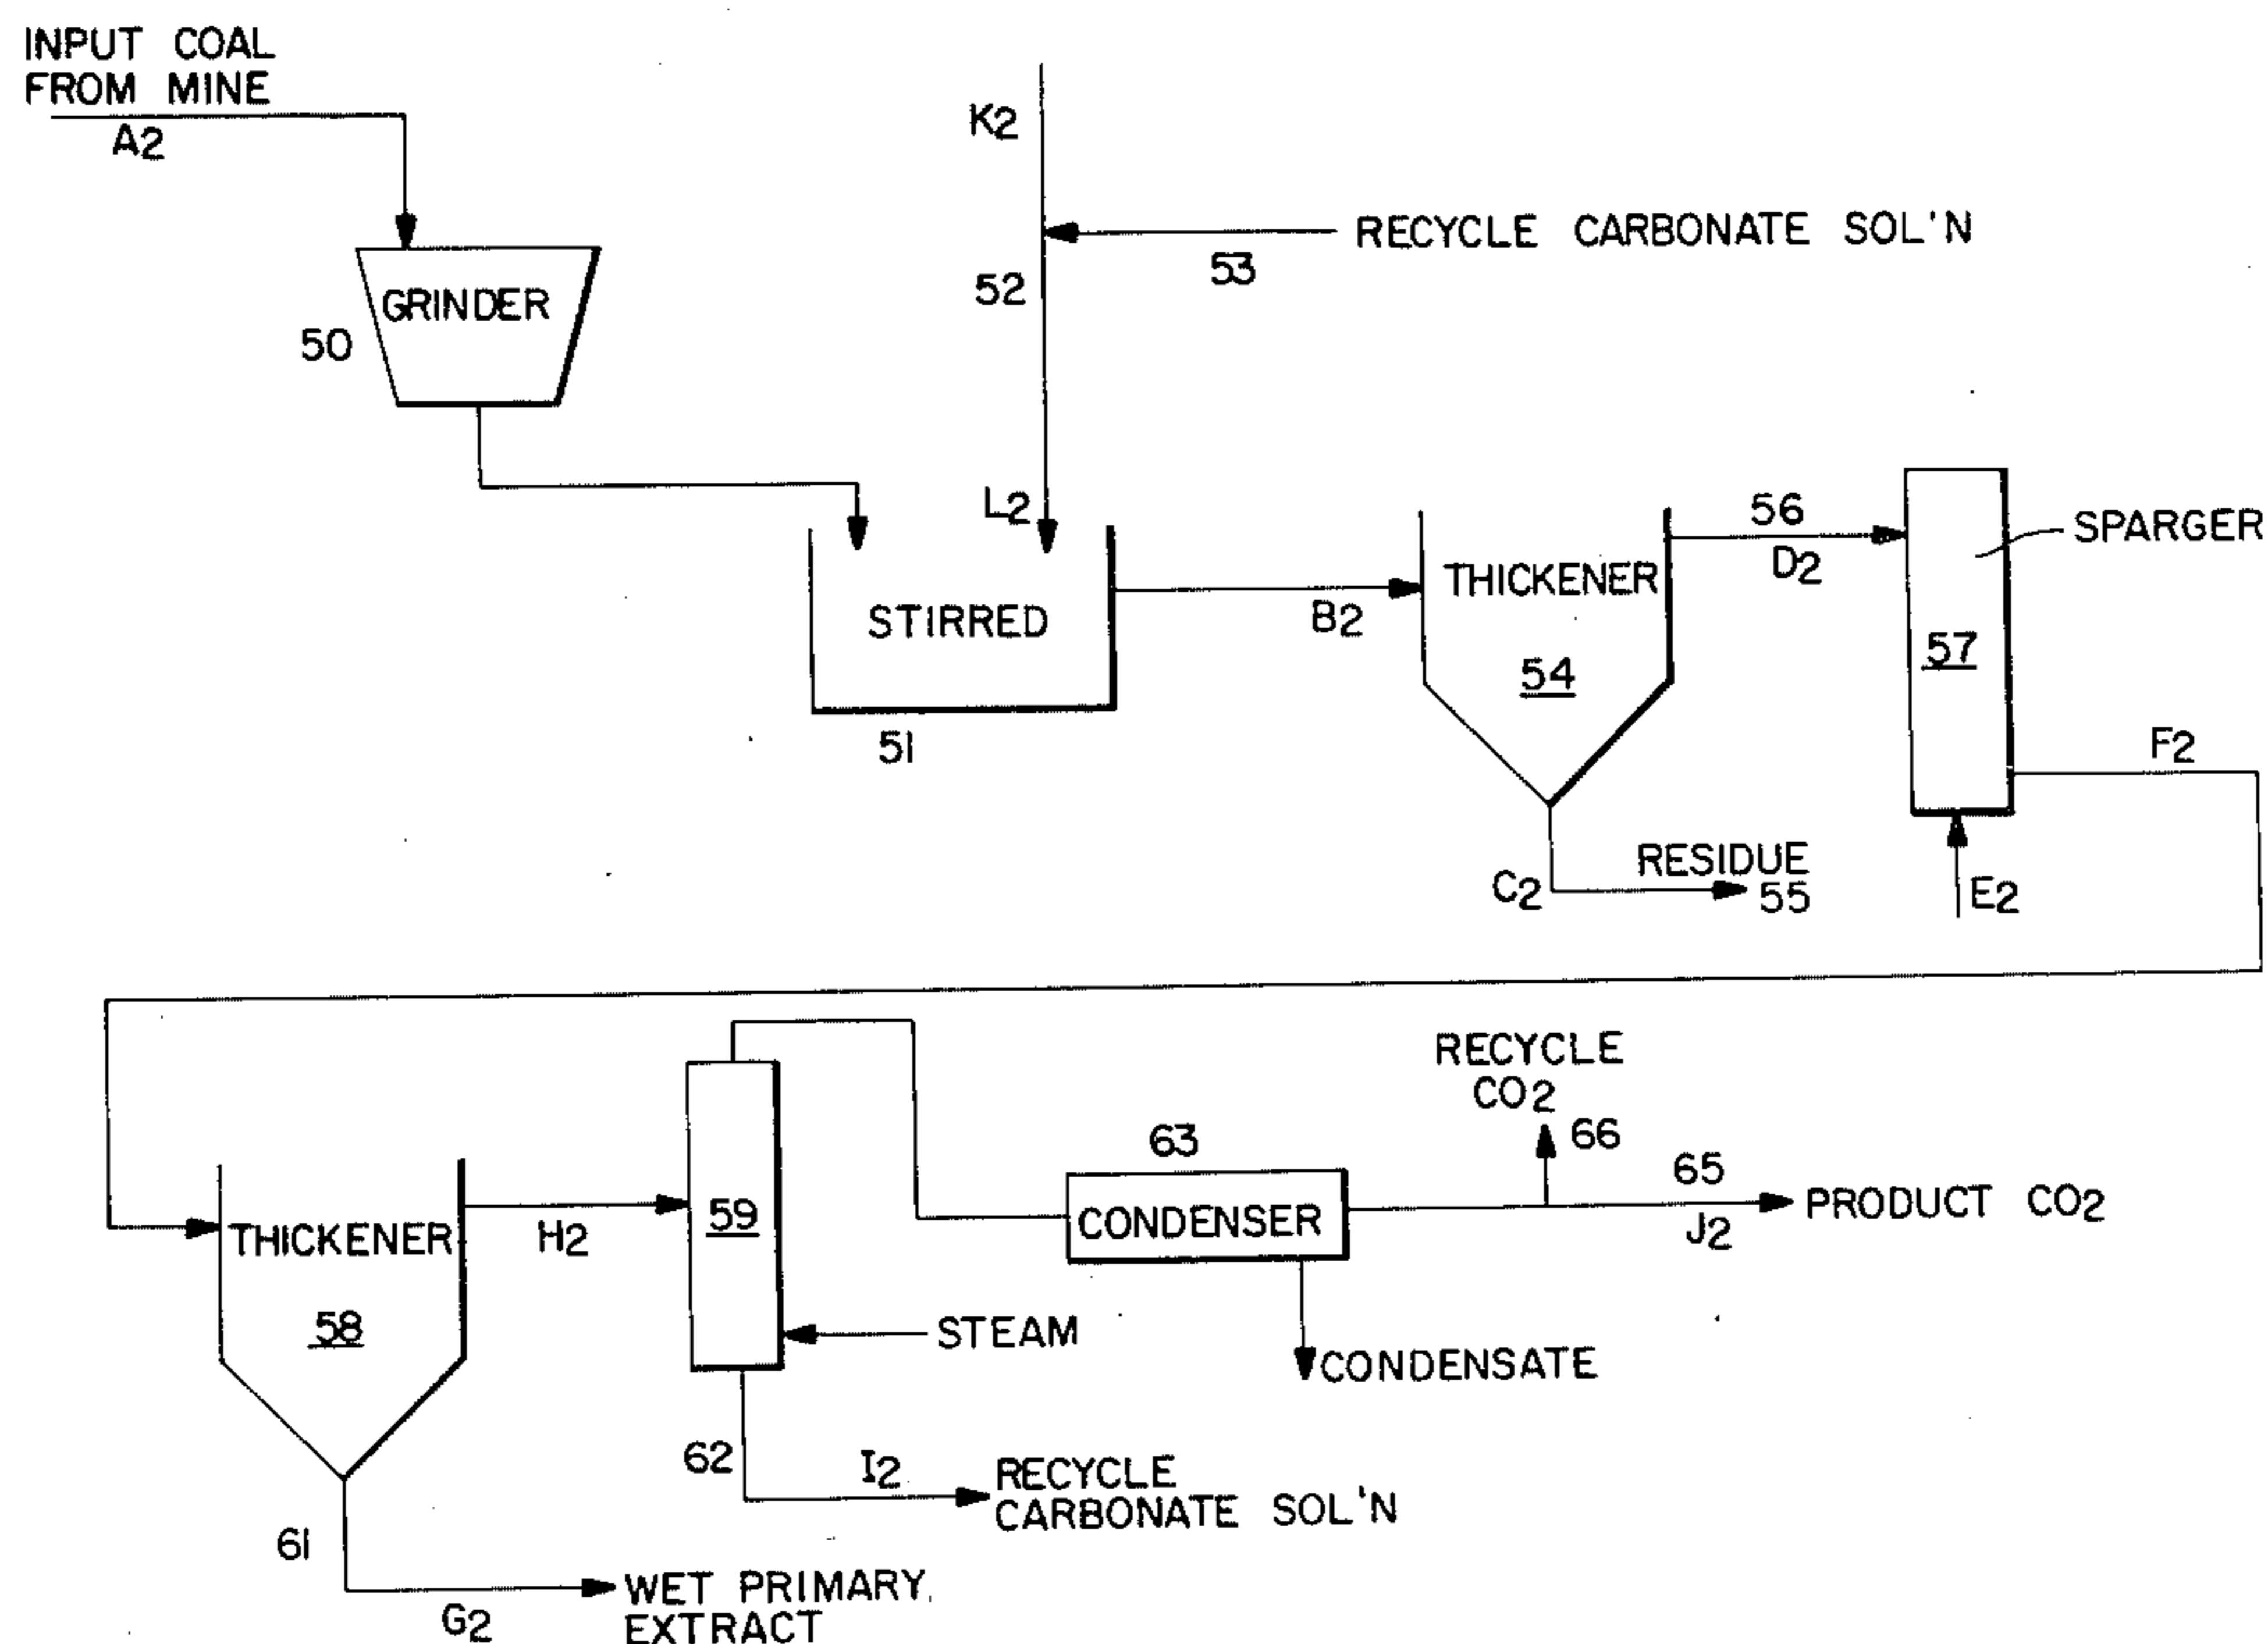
INPUT COAL FROM MINE

A2

GRINDER

50

K2

52

53

RECYCLE CARBONATE SOL'N

L2

STIRRED

51

B2

THICKENER

54

C2

RESIDUE 55

56

D2

SPARGER

57

E2

F2

THICKENER

58

61

G2

WET PRIMARY EXTRACT

H2

59

STEAM

62

I2

RECYCLE CARBONATE SOL'N

63

CONDENSER

CONDENSATE

RECYCLE $CO_2$

66

65

J2

PRODUCT $CO_2$